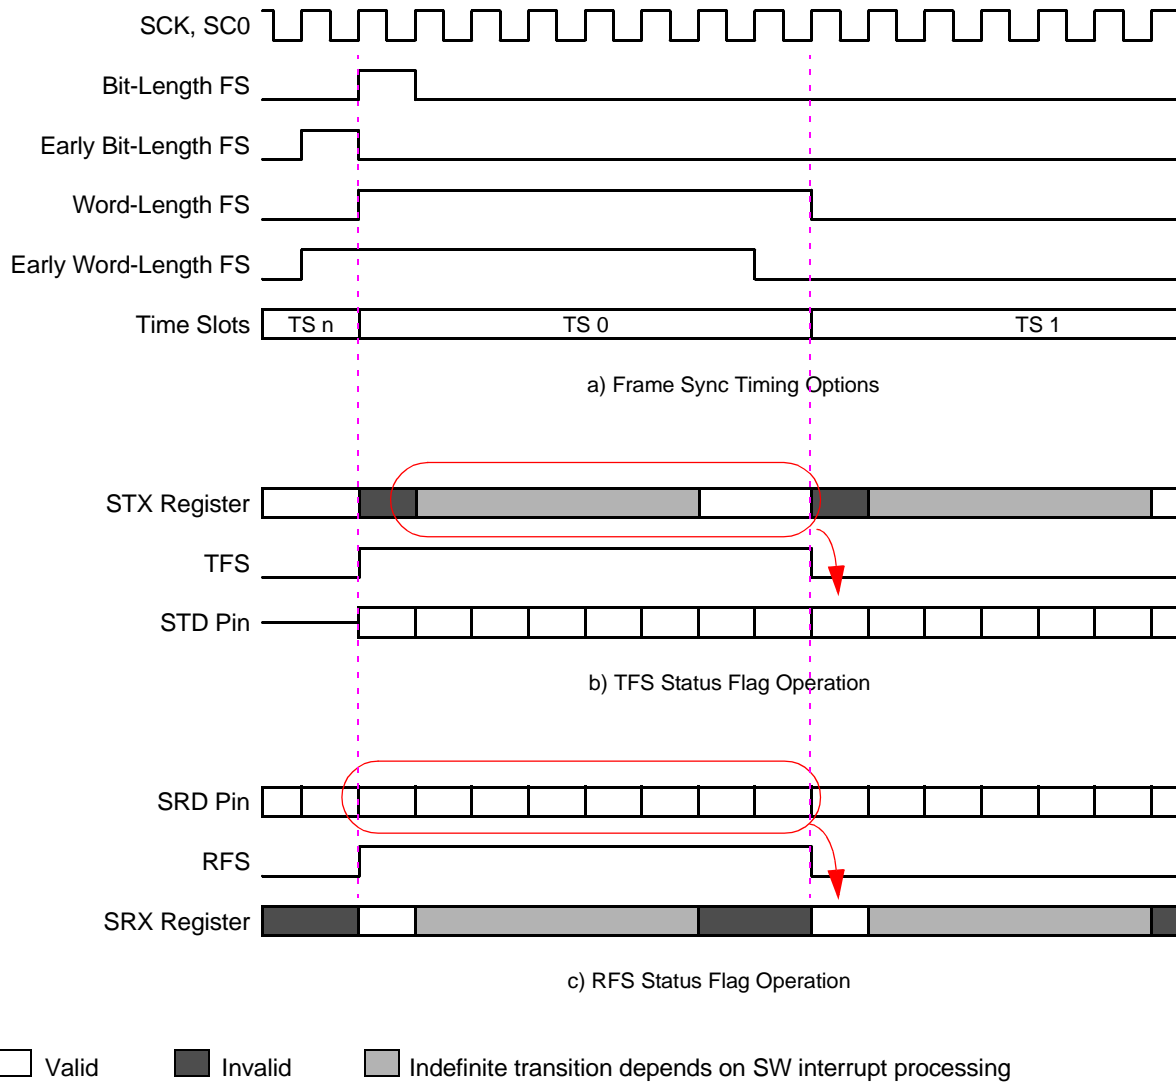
SCK, SC0

Bit-Length FS

Early Bit-Length FS

Word-Length FS

Early Word-Length FS

Time Slots TS n TS 0 TS 1

a) Frame Sync Timing Options

STX Register

TFS

STD Pin

b) TFS Status Flag Operation

SRD Pin

RFS

SRX Register

c) RFS Status Flag Operation

Valid Invalid Indefinite transition depends on SW interrupt processing